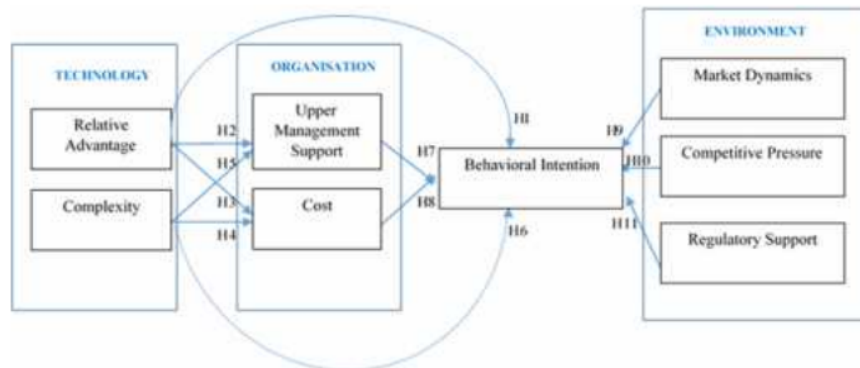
TECHNOLOGY

Relative Advantage

Complexity

ORGANISATION

Upper Management Support

Cost

H2
H5
H3
H4

H1
H7
H8
H6

Behavioral Intention

ENVIRONMENT

Market Dynamics

Competitive Pressure

Regulatory Support

H9
H10
H11